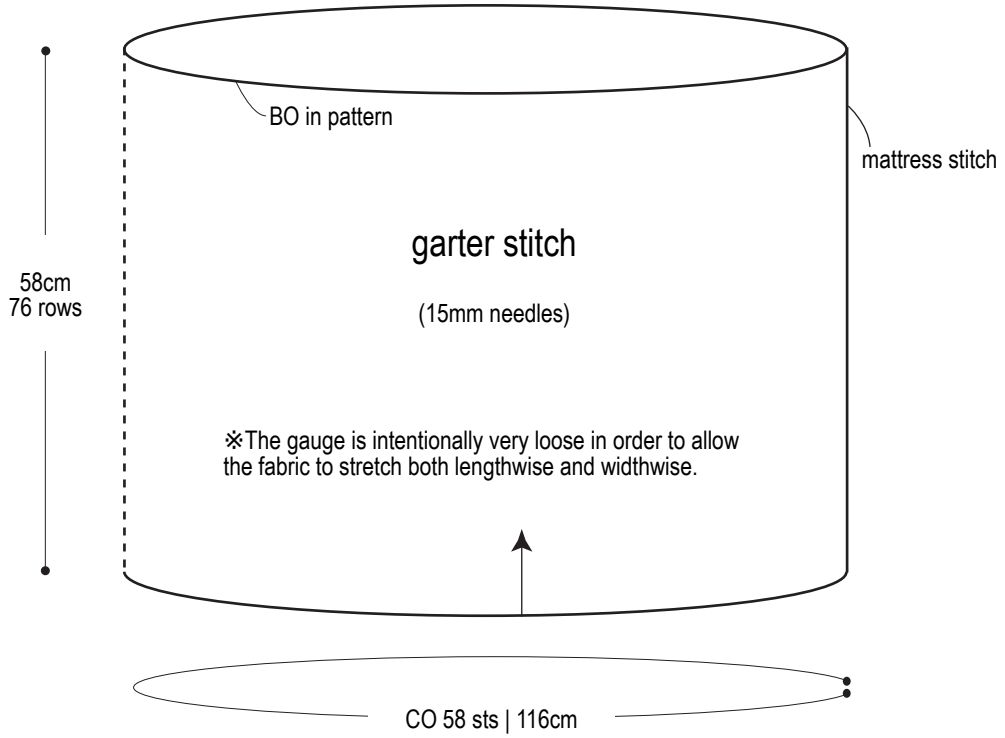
BO in pattern

mattress stitch

58cm
76 rows

garter stitch

(15mm needles)

※The gauge is intentionally very loose in order to allow the fabric to stretch both lengthwise and widthwise.

CO 58 sts | 116cm